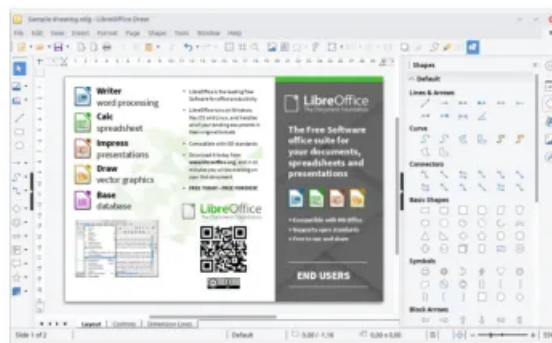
Sample drawing.odg - LibreOffice Draw

File Edit View Insert Format Page Shape Tools Window Help

Writer
word processing

Calc
spreadsheet

Impress
presentations

Draw
vector graphics

Base
database

• LibreOffice is the leading free Software for office productivity

• LibreOffice runs on Windows, Mac OS and Linux, and handles all of your documents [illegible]

• Compatible with ISO standards

• Download it today from www.libreoffice.org and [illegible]

• FREE TODAY - FREE FOREVER

LibreOffice
The Document Foundation

LibreOffice
The Document Foundation

The Free Software office suite for your documents, spreadsheets and presentations

• Compatible with MS Office
• Supports open standards
• Free to use and share

END USERS

Shapes

Default

Lines & Arrows

Curve

Connectors

Basic Shapes

Symbols

Block Arrows

Layout | Controls | Dimension Lines

Slide 1 of 2

Default